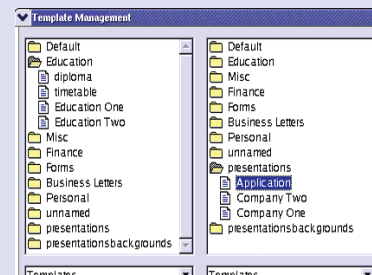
Template Management

Default
Education
diploma
timetable
Education One
Education Two
Misc
Finance
Forms
Business Letters
Personal
unnamed
presentations
presentationsbackgrounds

Default
Education
Misc
Finance
Forms
Business Letters
Personal
unnamed
presentations
Application
Company Two
Company One
presentationsbackgrounds

Templates
Templates